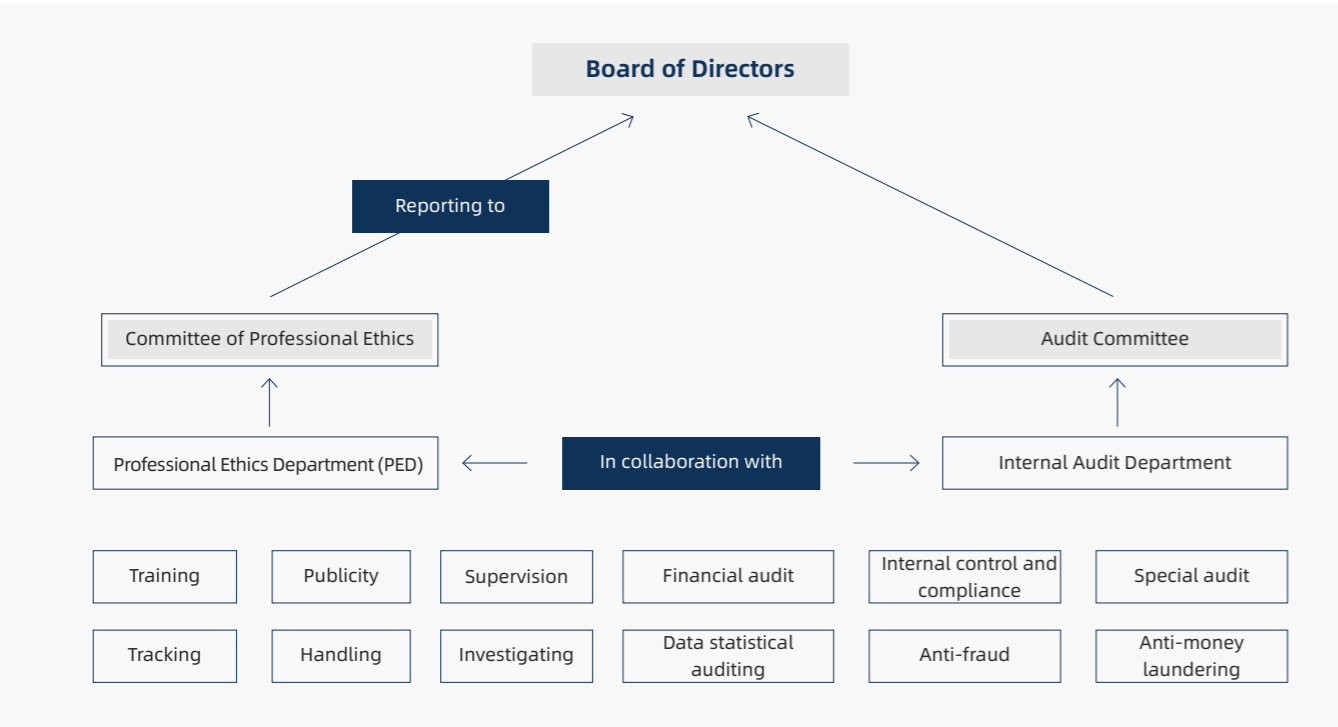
Board of Directors

Reporting to

Committee of Professional Ethics

Audit Committee

Professional Ethics Department (PED)

In collaboration with

Internal Audit Department

Training

Publicity

Supervision

Financial audit

Internal control and compliance

Special audit

Tracking

Handling

Investigating

Data statistical auditing

Anti-fraud

Anti-money laundering